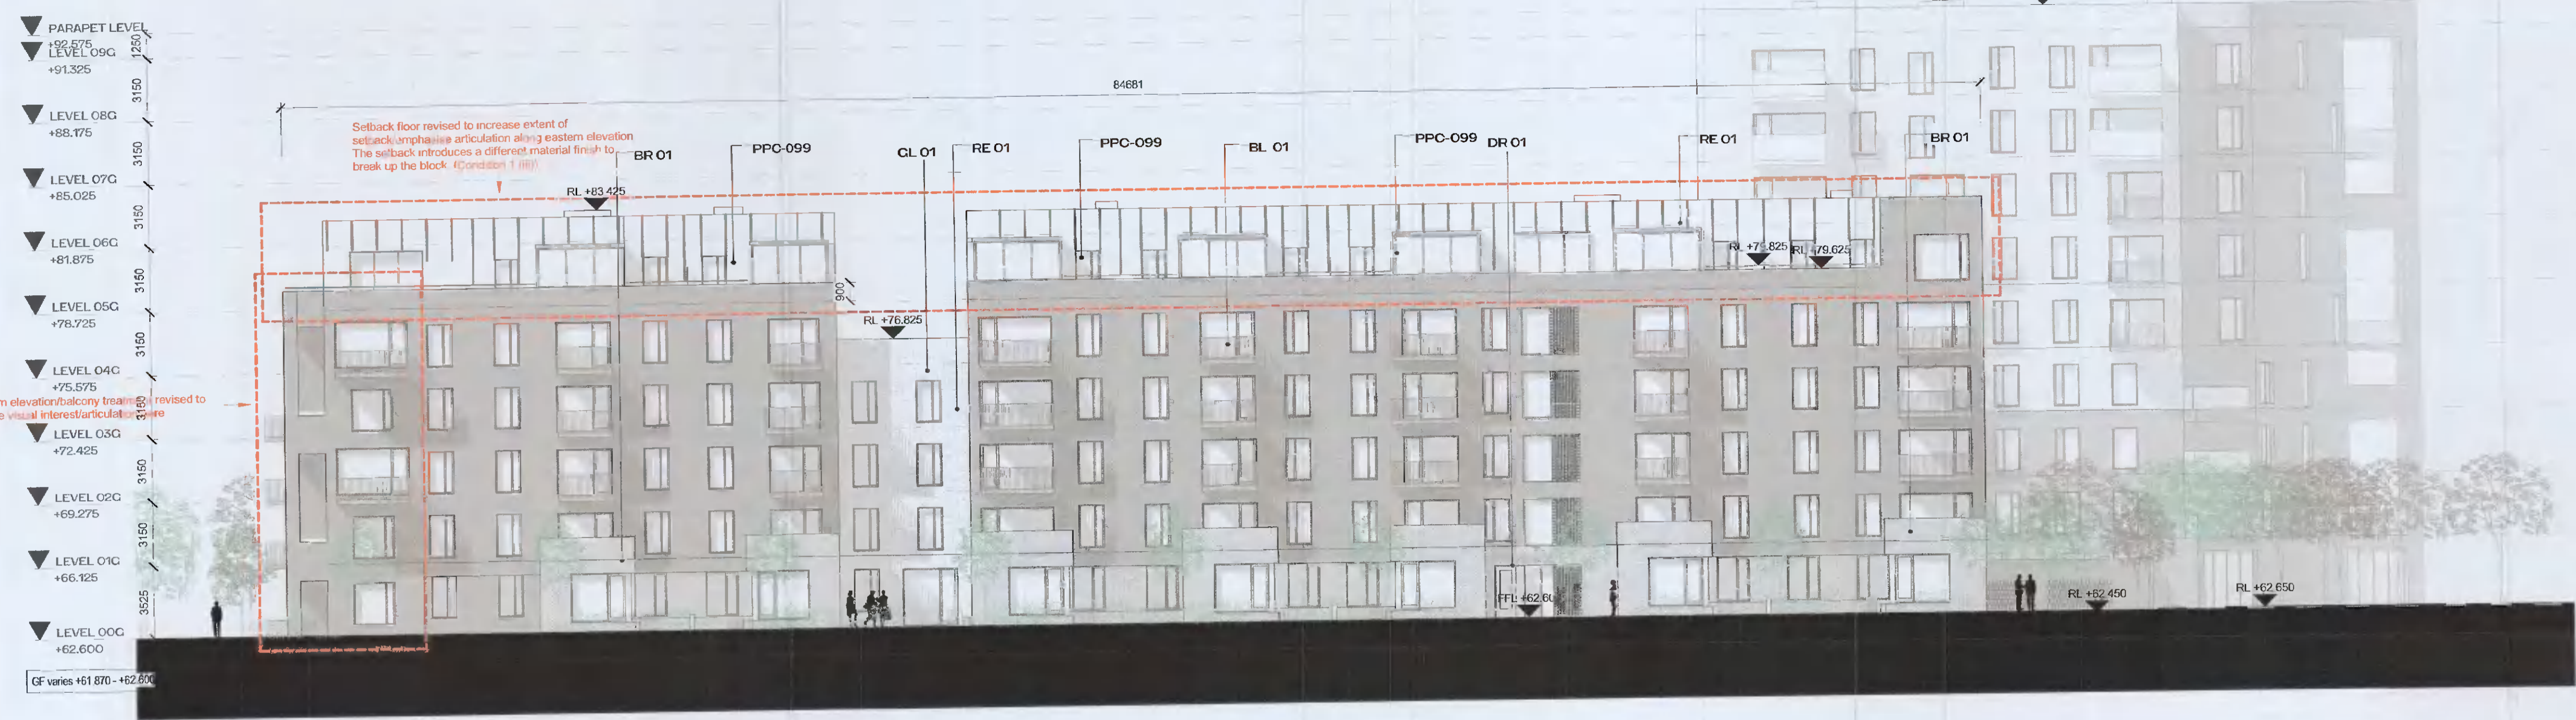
PARAPET LEVEL
+92.575
LEVEL 09G
+91.325
LEVEL 08G
+88.175
LEVEL 07G
+85.025
LEVEL 06G
+81.875
LEVEL 05G
+78.725
LEVEL 04G
+75.575
LEVEL 03G
+72.425
LEVEL 02G
+69.275
LEVEL 01G
+66.125
LEVEL 00G
+62.600
GF varies +61.870 - +62.600

1250
3150
3150
3150
3150
3150
3150
3150
3150
3525
900

84681

Setback floor revised to increase extent of setback, emphasise articulation along eastern elevation. The setback introduces a different material finish to break up the block. (Condition 1 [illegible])

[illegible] elevation/balcony treatment revised to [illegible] visual interest/articulation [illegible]re

BR 01
PPC-099
GL 01
RE 01
PPC-099
BL 01
PPC-099
DR 01
RE 01
BR 01

RL +83.425
RL +76.825
RL +79.825
RL +79.625
FFL +62.600
RL +62.450
RL +62.650